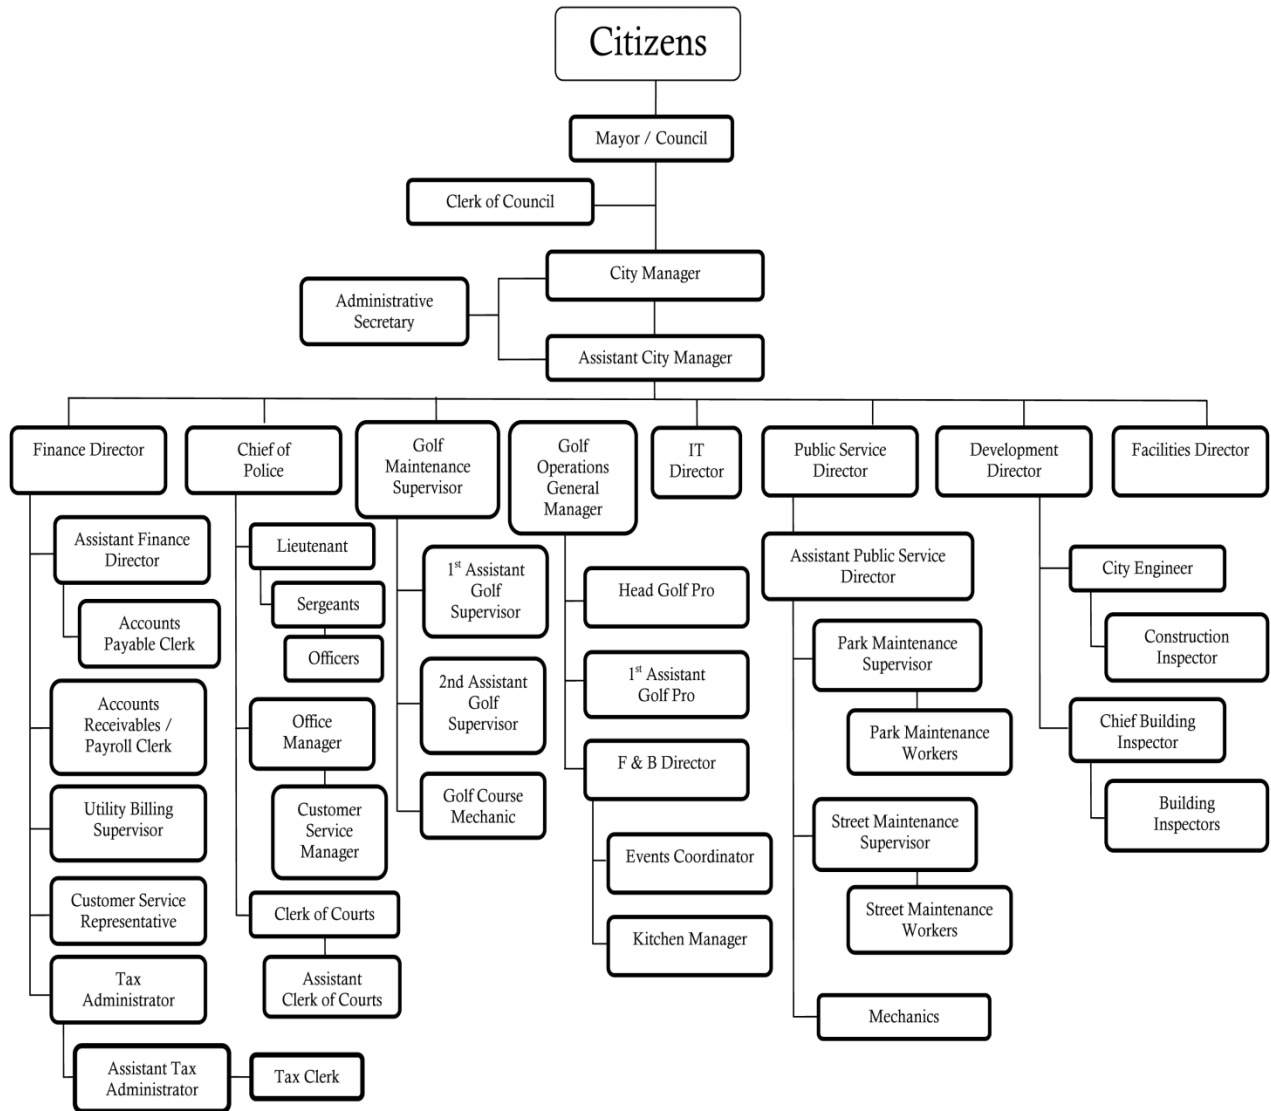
Citizens

Mayor / Council

Clerk of Council

City Manager

Administrative Secretary

Assistant City Manager

Finance Director

Assistant Finance Director

Accounts Payable Clerk

Accounts Receivables / Payroll Clerk

Utility Billing Supervisor

Customer Service Representative

Tax Administrator

Assistant Tax Administrator

Tax Clerk

Chief of Police

Lieutenant

Sergeants

Officers

Office Manager

Customer Service Manager

Clerk of Courts

Assistant Clerk of Courts

Golf Maintenance Supervisor

$1^{st}$ Assistant Golf Supervisor

2nd Assistant Golf Supervisor

Golf Course Mechanic

Golf Operations General Manager

Head Golf Pro

$1^{st}$ Assistant Golf Pro

F & B Director

Events Coordinator

Kitchen Manager

IT Director

Public Service Director

Assistant Public Service Director

Park Maintenance Supervisor

Park Maintenance Workers

Street Maintenance Supervisor

Street Maintenance Workers

Mechanics

Development Director

City Engineer

Construction Inspector

Chief Building Inspector

Building Inspectors

Facilities Director